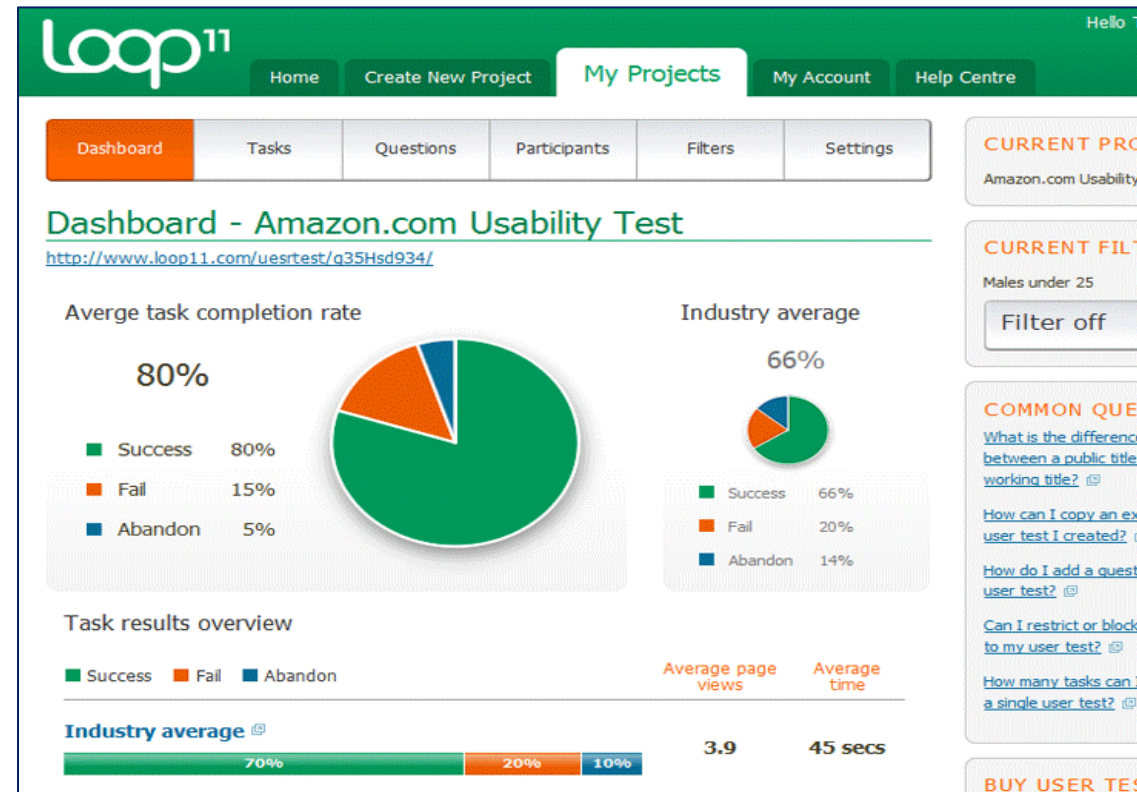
loop11

Hello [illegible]

Home | Create New Project | My Projects | My Account | Help Centre

Dashboard | Tasks | Questions | Participants | Filters | Settings

Dashboard - Amazon.com Usability Test

http://www.loop11.com/uesrtest/g35Hsd934/

Averge task completion rate

80%

Success 80%
Fail 15%
Abandon 5%

Industry average

66%

Success 66%
Fail 20%
Abandon 14%

Task results overview

Success Fail Abandon

Average page views

Average time

Industry average

70% 20% 10%

3.9

45 secs

CURRENT PRO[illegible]

Amazon.com Usability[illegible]

CURRENT FILT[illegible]

Males under 25

Filter off

COMMON QUE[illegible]

What is the differenc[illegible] between a public title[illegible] working title?

How can I copy an ex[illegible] user test I created?

How do I add a quest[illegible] user test?

Can I restrict or block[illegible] to my user test?

How many tasks can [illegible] a single user test?

BUY USER TES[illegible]